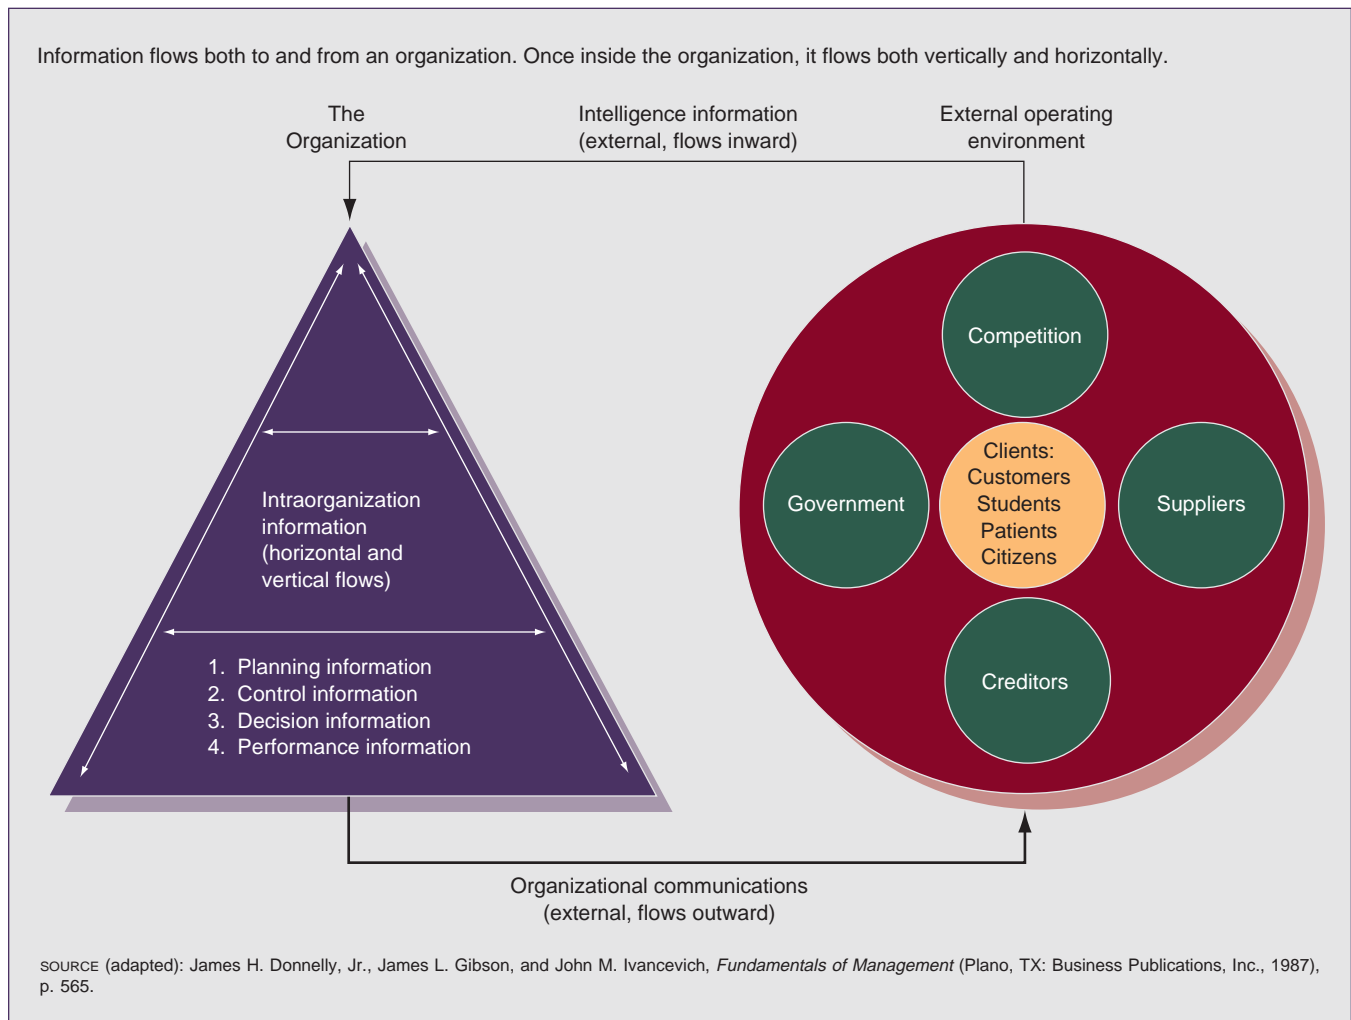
Information flows both to and from an organization. Once inside the organization, it flows both vertically and horizontally.

The Organization

Intelligence information (external, flows inward)

External operating environment

Intraorganization information (horizontal and vertical flows)

1. Planning information
2. Control information
3. Decision information
4. Performance information

Competition

Government

Clients: Customers Students Patients Citizens

Suppliers

Creditors

Organizational communications (external, flows outward)

SOURCE (adapted): James H. Donnelly, Jr., James L. Gibson, and John M. Ivancevich, *Fundamentals of Management* (Plano, TX: Business Publications, Inc., 1987), p. 565.